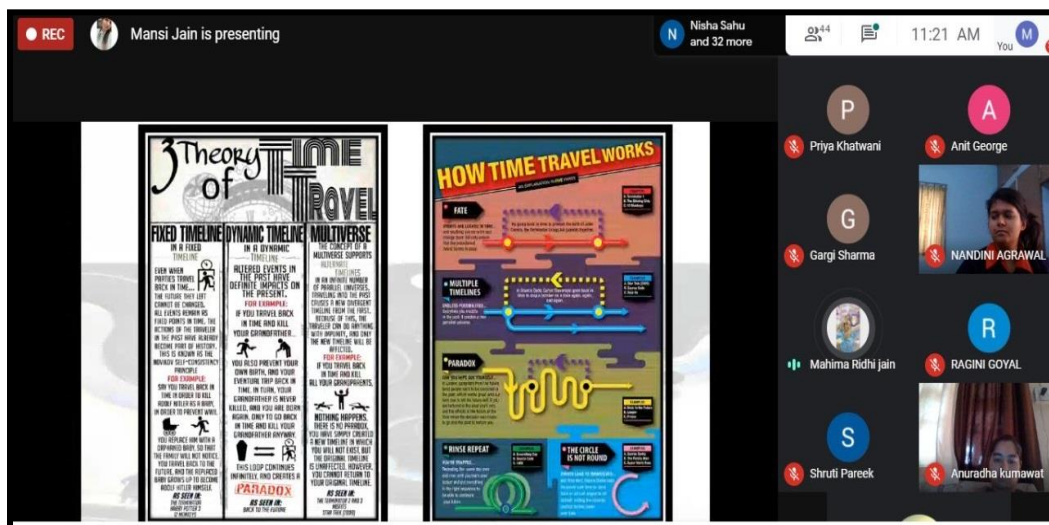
REC Mansi Jain is presenting

Nisha Sahu and 32 more

44

11:21 AM

You

3 Theory of TIME TRAVEL

FIXED TIMELINE
IN A FIXED TIMELINE
EVEN WHEN PARTIES TRAVEL BACK IN TIME... THE FUTURE THEY LEFT CANNOT BE CHANGED. ALL EVENTS REMAIN AS FIXED POINTS IN TIME. THE ACTIONS OF THE TRAVELER IN THE PAST HAVE ALREADY BECOME PART OF HISTORY. THIS IS KNOWN AS THE NOVIKOV SELF-CONSISTENCY PRINCIPLE
FOR EXAMPLE:
SAY YOU TRAVEL BACK IN TIME IN ORDER TO KILL ADOLF HITLER AS A BABY, IN ORDER TO PREVENT WWII.
YOU REPLACE HIM WITH A ORPHANED BABY, SO THAT THE FAMILY WILL NOT NOTICE. YOU TRAVEL BACK TO THE FUTURE, AND THE REPLACED BABY GROWS UP TO BECOME ADOLF HITLER HIMSELF.
AS SEEN IN:
THE TERMINATOR
HARRY POTTER 3
12 MONKEYS

DYNAMIC TIMELINE
IN A DYNAMIC TIMELINE
ALTERED EVENTS IN THE PAST HAVE DEFINITE IMPACTS ON THE PRESENT.
FOR EXAMPLE:
IF YOU TRAVEL BACK IN TIME AND KILL YOUR GRANDFATHER...
YOU ALSO PREVENT YOUR OWN BIRTH. AND YOUR EVENTUAL TRIP BACK IN TIME. IN TURN, YOUR GRANDFATHER IS NEVER KILLED, AND YOU ARE BORN AGAIN. ONLY TO GO BACK IN TIME AND KILL YOUR GRANDFATHER ANYWAY.
THIS LOOP CONTINUES INFINITELY, AND CREATES A
PARADOX
AS SEEN IN:
BACK TO THE FUTURE

MULTIVERSE
THE CONCEPT OF A MULTIVERSE SUPPORTS ALTERNATE TIMELINES
IN AN INFINITE NUMBER OF PARALLEL UNIVERSES, TRAVELING INTO THE PAST CAUSES A NEW DIVERGENT TIMELINE FROM THE FIRST. BECAUSE OF THIS, THE TRAVELER CAN DO ANYTHING WITH IMPUNITY, AND ONLY THE NEW TIMELINE WILL BE AFFECTED.
FOR EXAMPLE:
IF YOU TRAVEL BACK IN TIME AND KILL ALL YOUR GRANDPARENTS,
NOTHING HAPPENS. THERE IS NO PARADOX. YOU HAVE SIMPLY CREATED A NEW TIMELINE IN WHICH YOU WILL NOT EXIST. BUT THE ORIGINAL TIMELINE IS UNAFFECTED. HOWEVER, YOU CANNOT RETURN TO YOUR ORIGINAL TIMELINE.
AS SEEN IN:
THE TERMINATOR 2 AND 3
MOVIES
STAR TREK (2009)

HOW TIME TRAVEL WORKS
FATE
MULTIPLE TIMELINES
PARADOX
RINSE REPEAT
THE CIRCLE IS NOT ROUND
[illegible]

P
Priya Khatwani
A
Anit George
G
Gargi Sharma
NANDINI AGRAWAL
Mahima Ridhi jain
R
RAGINI GOYAL
S
Shruti Pareek
Anuradha kumawat